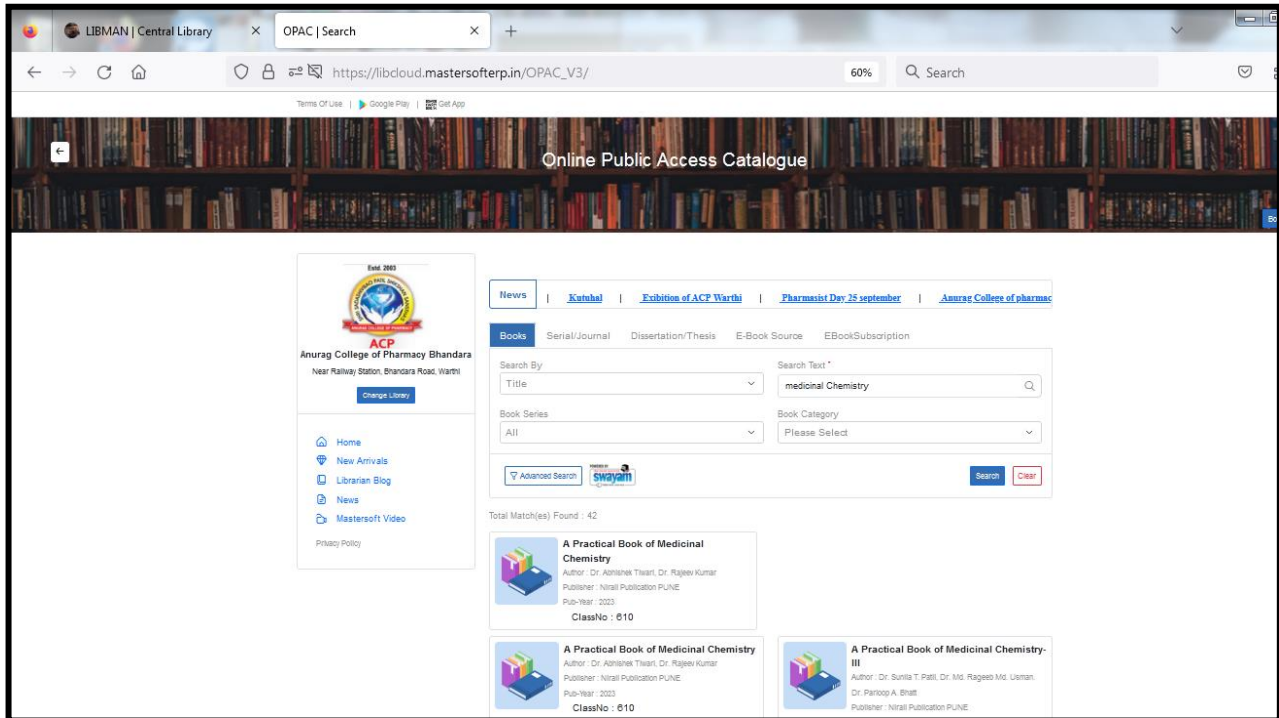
LIBMAN | Central Library ×
OPAC | Search ×
+

https://libcloud.mastersofterp.in/OPAC_V3/
60%
Search

Terms Of Use | Google Play | Get App

Online Public Access Catalogue

Bo

Estd. 2003
ACP
Anurag College of Pharmacy Bhandara
Near Railway Station, Bhandara Road, Warthi
Change Library

Home
New Arrivals
Librarian Blog
News
Mastersoft Video

Privacy Policy

News | Kutuhal | Exibition of ACP Warthi | Pharmasist Day 25 september | Anurag College of pharmac

Books Serial/Journal Dissertation/Thesis E-Book Source EBookSubscription

Search By
Title
Search Text *
medicinal Chemistry
Book Series
All
Book Category
Please Select

Advanced Search
swayam
Search Clear

Total Match(es) Found : 42

A Practical Book of Medicinal Chemistry
Author : Dr. Abhishek Tiwari, Dr. Rajeev Kumar
Publisher : Nirali Publication PUNE
Pub-Year : 2023
ClassNo : 610

A Practical Book of Medicinal Chemistry
Author : Dr. Abhishek Tiwari, Dr. Rajeev Kumar
Publisher : Nirali Publication PUNE
Pub-Year : 2023
ClassNo : 610

A Practical Book of Medicinal Chemistry-III
Author : Dr. Sunila T. Patil, Dr. Md. Rageeb Md. Usman, Dr. Parloop A. Bhatt
Publisher : Nirali Publication PUNE